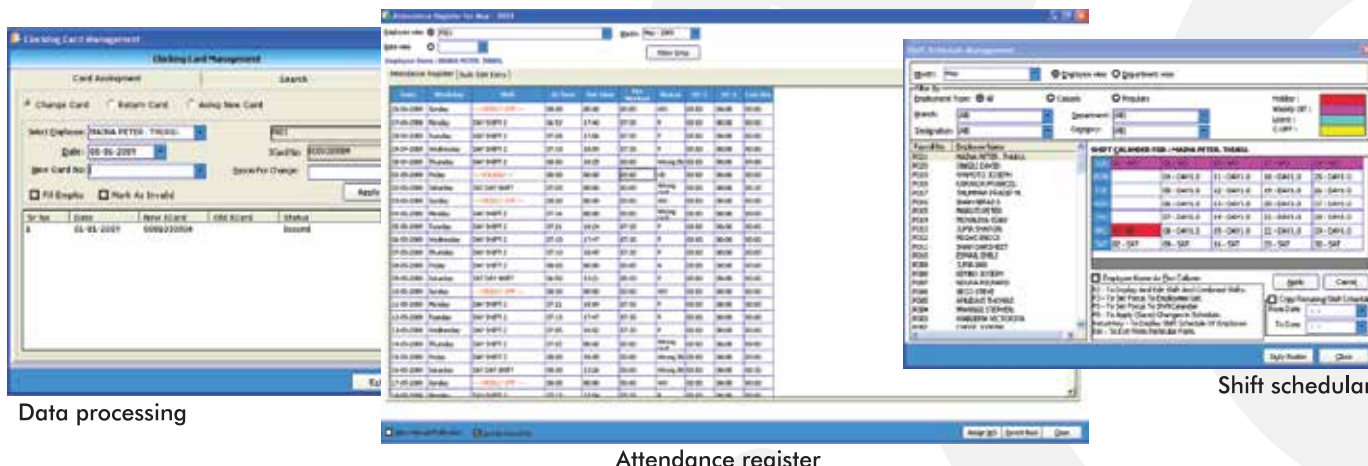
Clocking Card Management

Clocking Card Management

Card Assignment

Search

Change Card

Return Card

Assing New Card

Select Employee: MADHA PETER . THUKU

Date: 08-06-2009

New Card No:

Fill Employ

Mark As Invalid

Sr No | Date | New ICard | Old ICard | Status

1 | 01-01-2009 | 00002200004 | | Issued

Data processing

Attendance Register for Mar - 2009

Employee view

Date view

Month: Mar - 2009

Show Emp

Attendance Register

Bulk Edit Entry

Date | Weekday | Shift | In Time | Out Time | Hrs Worked | Status | OT 1 | OT 2 | Late Hrs

Assign All

Save

Close

Attendance register

Shift Schedule Management

Month: Mar

Employee view

Department view

Filter By

Employment Type: All

Casuals

Regulars

Branch: (All)

Department: (All)

Designation: (All)

Category: (All)

Holiday:

Weekly Off:

Leave:

C-OFF:

SHIFT CALANDER FOR : MADHA PETER . THUKU

Payroll No

Employee Name

MADHA PETER . THUKU

Apply

Cancel

Close

Shift schedular